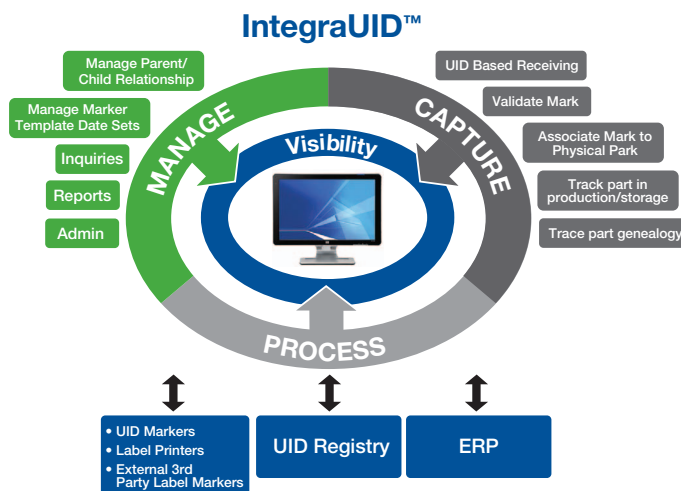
IntegraUID™

Manage Parent/ Child Relationship

Manage Marker Template Date Sets

Inquiries

Reports

Admin

MANAGE

Visibility

CAPTURE

UID Based Receiving

Validate Mark

Associate Mark to Physical Park

Track part in production/storage

Trace part genealogy

PROCESS

• UID Markers
• Label Printers
• External 3rd Party Label Markers

UID Registry

ERP